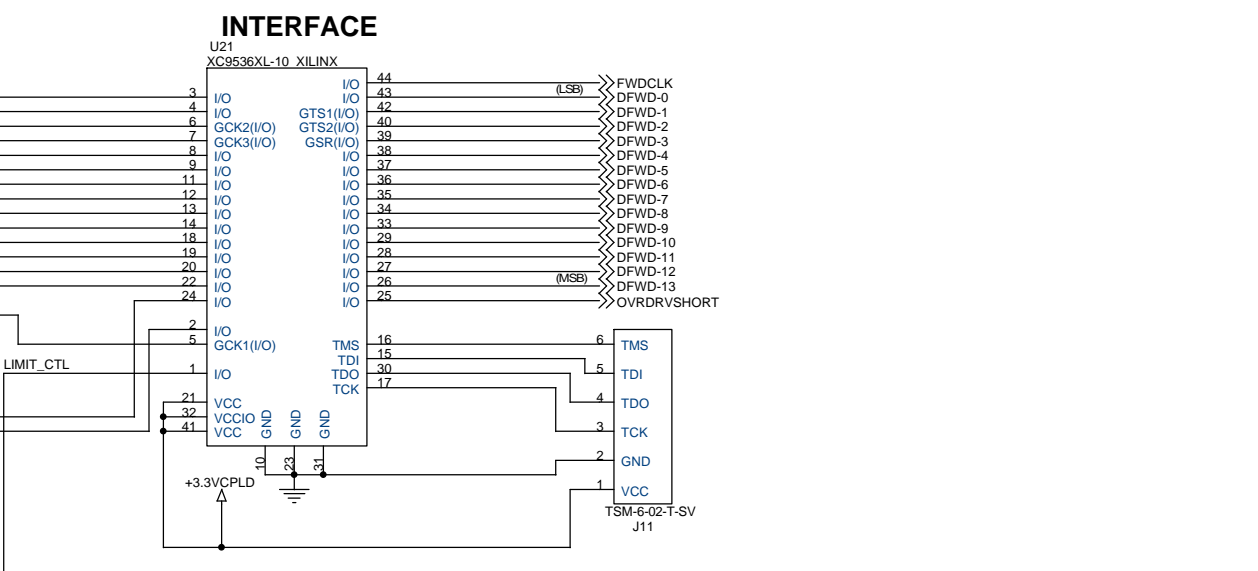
INTERFACE
U21
XC9536XL-10_XILINX

3 I/O
4 I/O
6 GCK2(I/O)
7 GCK3(I/O)
8 I/O
9 I/O
11 I/O
12 I/O
13 I/O
14 I/O
18 I/O
19 I/O
20 I/O
22 I/O
24 I/O
2 I/O
5 GCK1(I/O)
LIMIT_CTL
1 I/O
21 VCC
32 VCCIO
41 VCC
GND GND GND
10 23 31

I/O 44 FWDCLK
(LSB)
I/O 43 DFWD-0
GTS1(I/O) 42 DFWD-1
GTS2(I/O) 40 DFWD-2
GSR(I/O) 39 DFWD-3
I/O 38 DFWD-4
I/O 37 DFWD-5
I/O 36 DFWD-6
I/O 35 DFWD-7
I/O 34 DFWD-8
I/O 33 DFWD-9
I/O 29 DFWD-10
I/O 28 DFWD-11
I/O 27 DFWD-12
(MSB)
I/O 26 DFWD-13
I/O 25 OVRDRVSHORT
TMS 16
TDI 15
TDO 30
TCK 17

6 TMS
5 TDI
4 TDO
3 TCK
2 GND
1 VCC
TSM-6-02-T-SV
J11

+3.3VCPLD